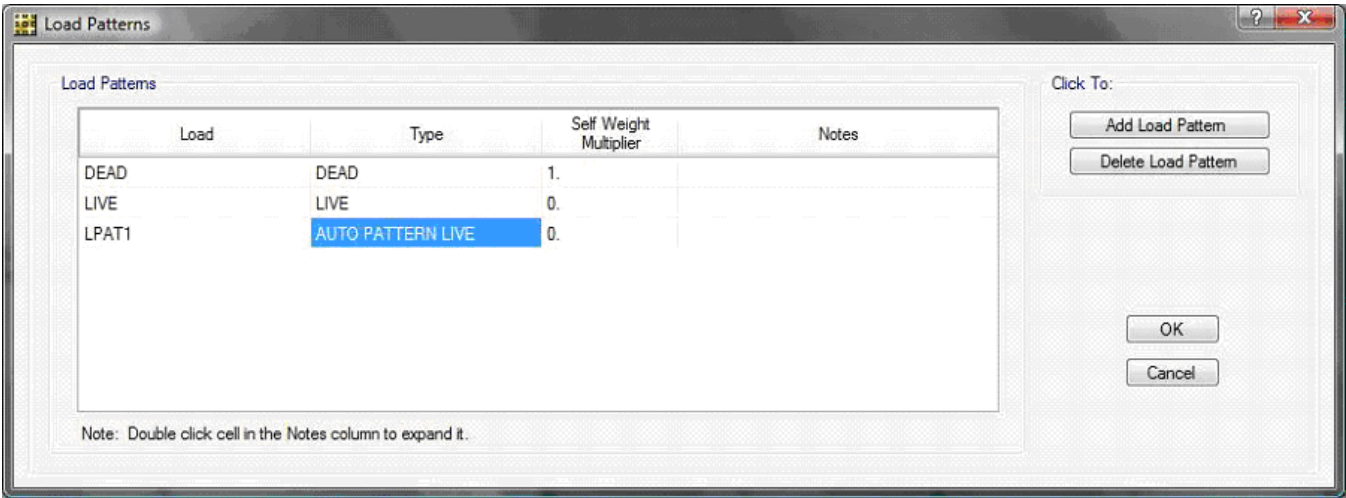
Load Patterns

Load Patterns

| Load | Type | Self Weight Multiplier | Notes |
|---|---|---|---|
| DEAD | DEAD | 1. | |
| LIVE | LIVE | 0. | |
| LPAT1 | AUTO PATTERN LIVE | 0. | |

Note: Double click cell in the Notes column to expand it.

Click To:

Add Load Pattern

Delete Load Pattern

OK

Cancel